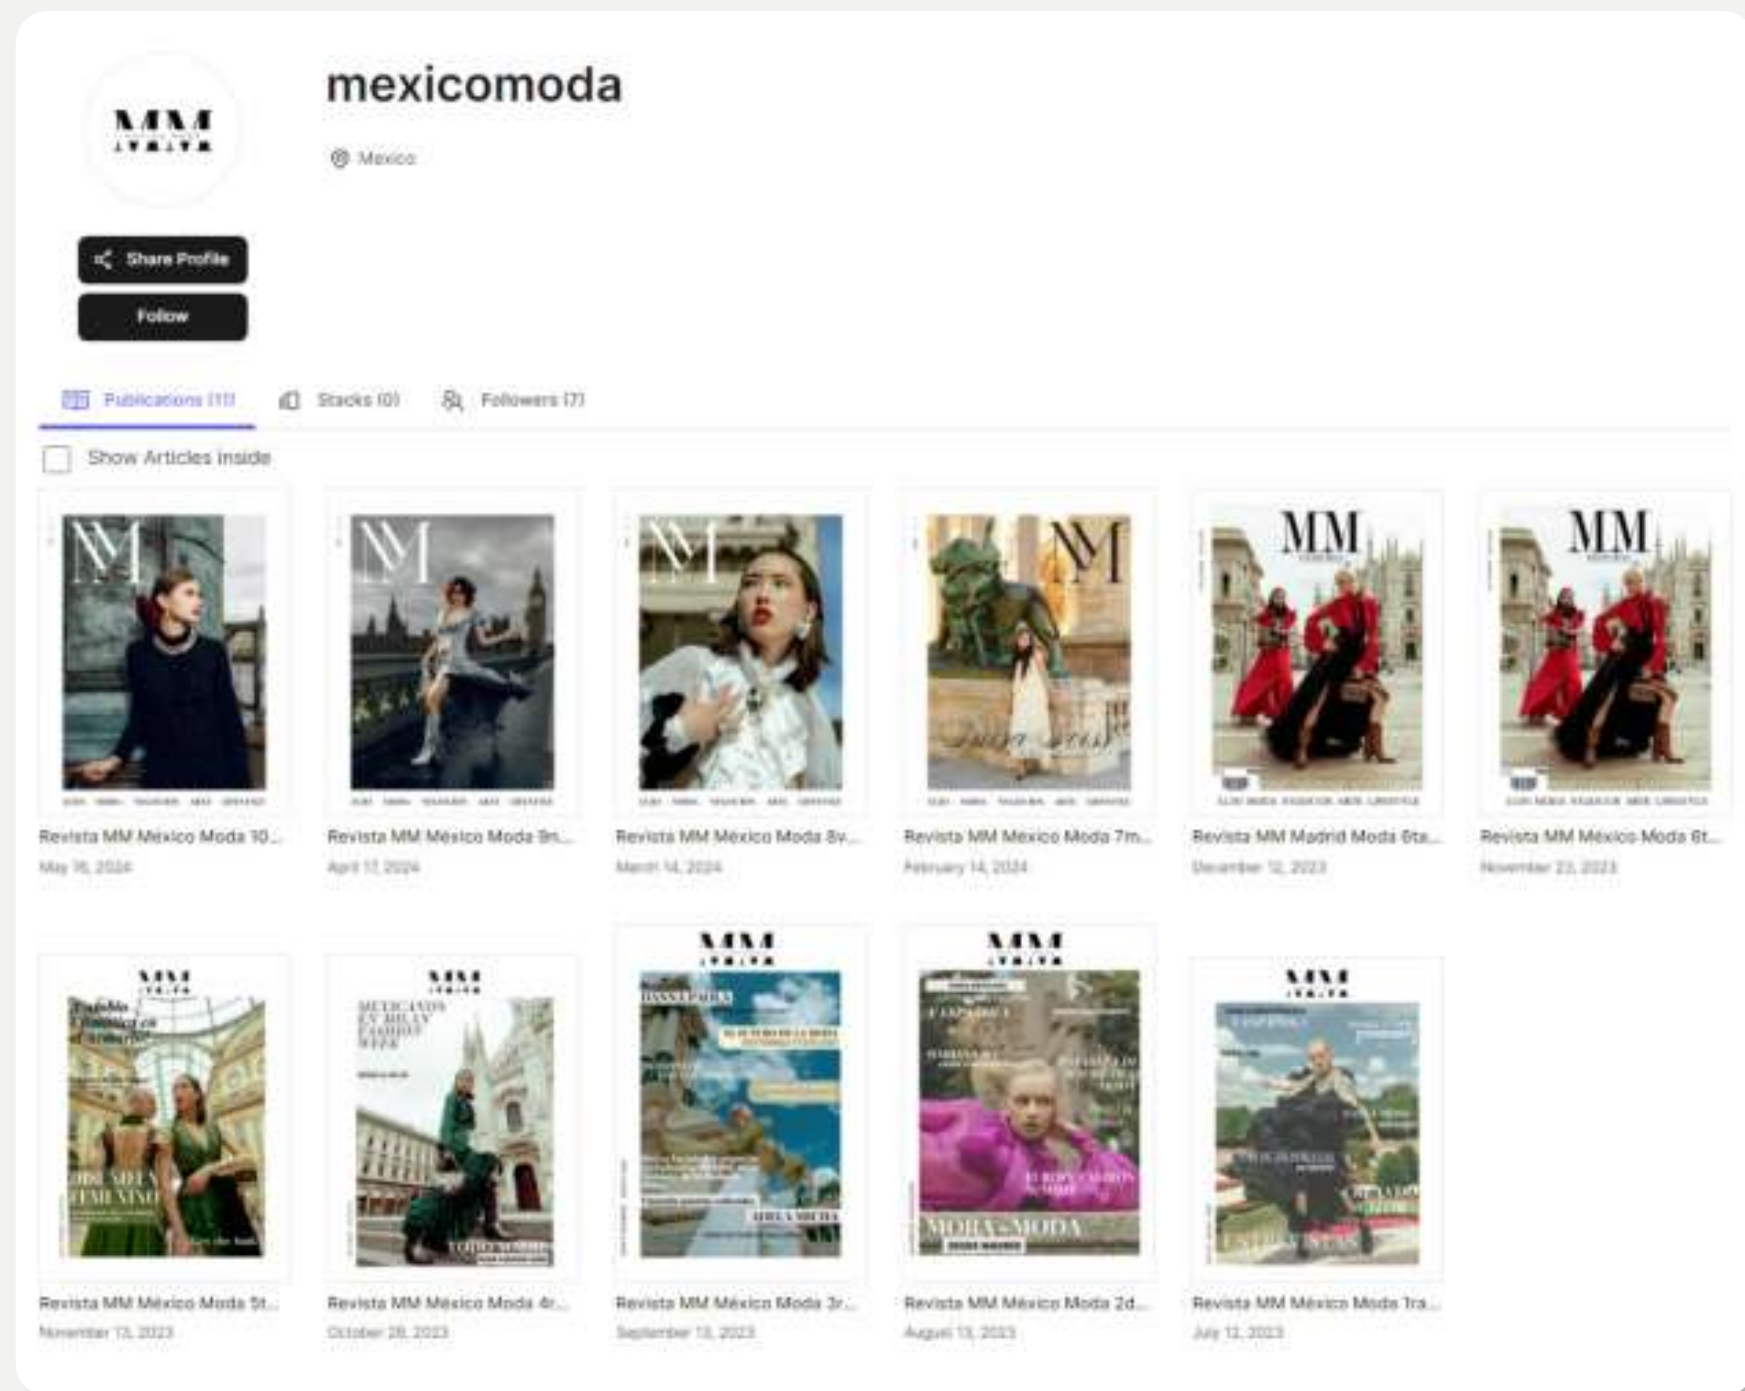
MM

mexicomoda

Mexico

Share Profile

Follow

Publications (11)

Stacks (0)

Followers (7)

Show Articles inside

Revista MM México Moda 10...
May 16, 2024

Revista MM México Moda 9n...
April 17, 2024

Revista MM México Moda 8v...
March 14, 2024

Revista MM México Moda 7m...
February 14, 2024

MM

Revista MM Madrid Moda 6ta...
December 12, 2023

MM

Revista MM México Moda 6t...
November 23, 2023

MM

Revista MM México Moda 5t...
November 13, 2023

MM

Revista MM México Moda 4r...
October 28, 2023

MM

Revista MM México Moda 3r...
September 13, 2023

MM

MODA & MODA

Revista MM México Moda 2d...
August 13, 2023

MM

Revista MM México Moda 1ra...
July 12, 2023